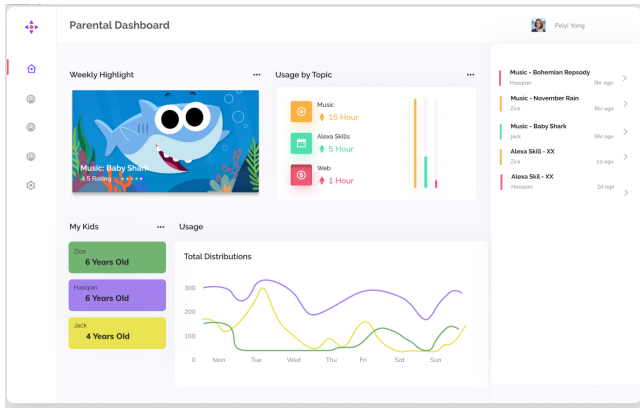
Parental Dashboard

Peiyi Yang

Weekly Highlight

Music: Baby Shark
4.5 Rating

Usage by Topic

Music
15 Hour

Alexa Skills
5 Hour

Web
1 Hour

Music - Bohemian Repsody
Haoqian
3hr ago

Music - November Rain
Zice
5hr ago

Music - Baby Shark
Jack
5hr ago

Alexa Skill - XX
Zice
1d ago

Alexa Skil - XX
Haoqian
2d ago

My Kids

Zice
6 Years Old

Haoqian
6 Years Old

Jack
4 Years Old

Usage

Total Distributions

300
200
100
0

Mon
Tue
Wed
Thu
Fri
Sat
Sun